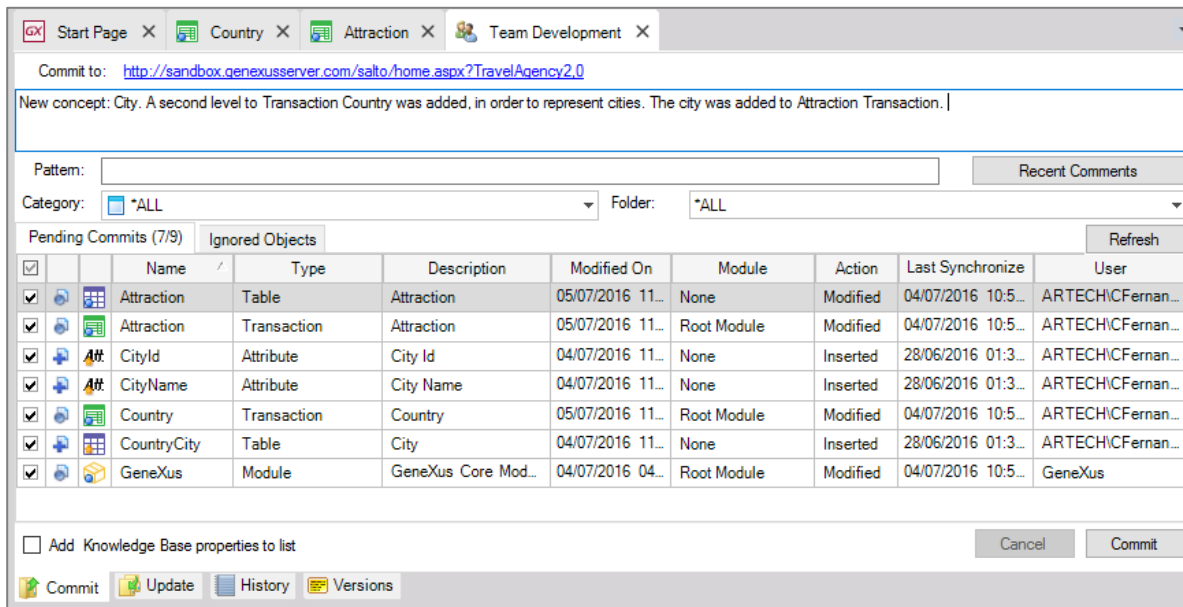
GX Start Page × Country × Attraction × Team Development ×

Commit to: http://sandbox.genexusserver.com/salto/home.aspx?TravelAgency2,0

New concept: City. A second level to Transaction Country was added, in order to represent cities. The city was added to Attraction Transaction.

Pattern:

Recent Comments

Category: *ALL

Folder: *ALL

Pending Commits (7/9) Ignored Objects

Refresh

| | | | Name | Type | Description | Modified On | Module | Action | Last Synchronize | User |
|---|---|---|---|---|---|---|---|---|---|---|
| ☑ | | | Attraction | Table | Attraction | 05/07/2016 11... | None | Modified | 04/07/2016 10:5... | ARTECH\CFernan... |
| ☑ | | | Attraction | Transaction | Attraction | 05/07/2016 11... | Root Module | Modified | 04/07/2016 10:5... | ARTECH\CFernan... |
| ☑ | | Att | CityId | Attribute | City Id | 04/07/2016 11... | None | Inserted | 28/06/2016 01:3... | ARTECH\CFernan... |
| ☑ | | Att | CityName | Attribute | City Name | 04/07/2016 11... | None | Inserted | 28/06/2016 01:3... | ARTECH\CFernan... |
| ☑ | | | Country | Transaction | Country | 05/07/2016 11... | Root Module | Modified | 04/07/2016 10:5... | ARTECH\CFernan... |
| ☑ | | | CountryCity | Table | City | 04/07/2016 11... | None | Inserted | 28/06/2016 01:3... | ARTECH\CFernan... |
| ☑ | | | GeneXus | Module | GeneXus Core Mod... | 04/07/2016 04... | Root Module | Modified | 04/07/2016 10:5... | GeneXus |

Add Knowledge Base properties to list

Cancel Commit

Commit Update History Versions